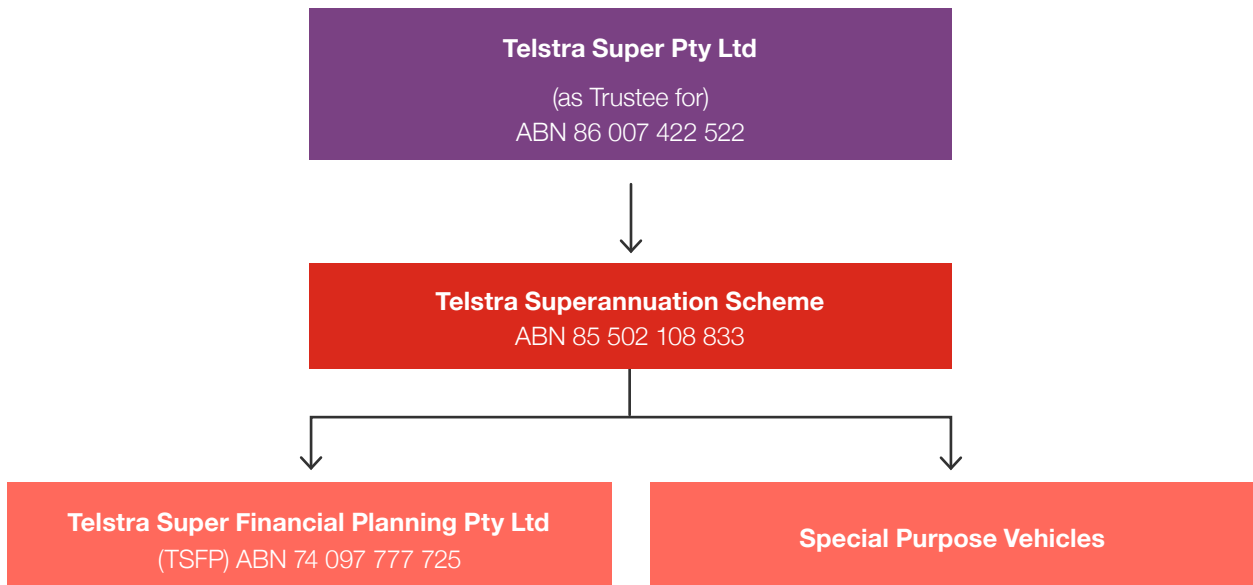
Telstra Super Pty Ltd

(as Trustee for)
ABN 86 007 422 522

Telstra Superannuation Scheme
ABN 85 502 108 833

Telstra Super Financial Planning Pty Ltd
(TSFP) ABN 74 097 777 725

Special Purpose Vehicles